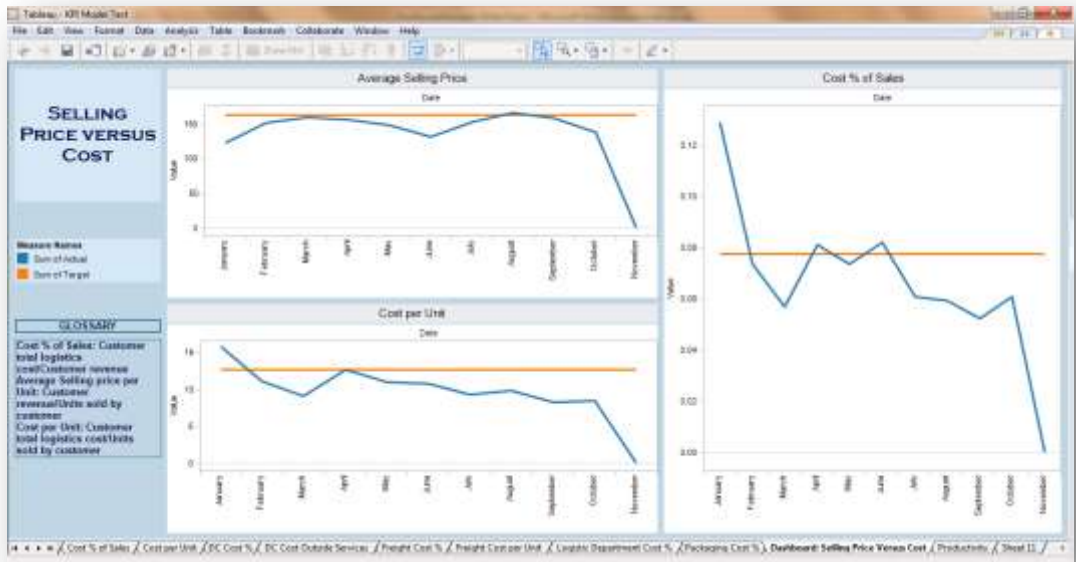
Tableau - KPI Model Test

File Edit View Format Data Analysis Table Bookmark Collaborate Window Help

SELLING PRICE VERSUS COST

Measure Names
Sum of Actual
Sum of Target

GLOSSARY

Cost % of Sales: Customer total logistics cost/Customer revenue
Average Selling price per Unit: Customer revenue/Units sold by customer
Cost per Unit: Customer total logistics cost/Units sold by customer

Average Selling Price

Date

Value

150
100
50
0

January February March April May June July August September October November

Cost per Unit

Date

Value

15
10
5
0

January February March April May June July August September October November

Cost % of Sales

Date

Value

0.12
0.10
0.08
0.06
0.04
0.02
0.00

January February March April May June July August September October November

Cost % of Sales | Cost per Unit | DC Cost % | DC Cost Outside Services | Freight Cost % | Freight Cost per Unit | Logistic Department Cost % | Packaging Cost % | Dashboard: Selling Price Versus Cost | Productivity | Sheet 11